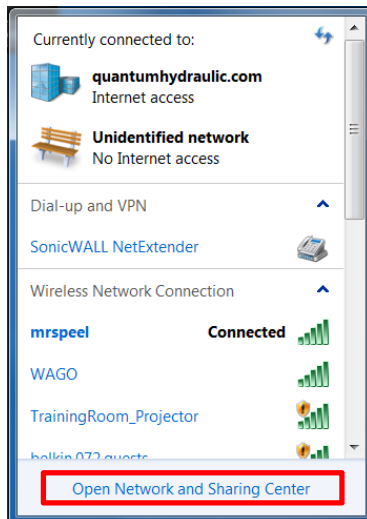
Currently connected to:

quantumhydraulic.com
Internet access

Unidentified network
No Internet access

Dial-up and VPN

SonicWALL NetExtender

Wireless Network Connection

mrspeel Connected

WAGO

TrainingRoom_Projector

belkin.072.guests

Open Network and Sharing Center